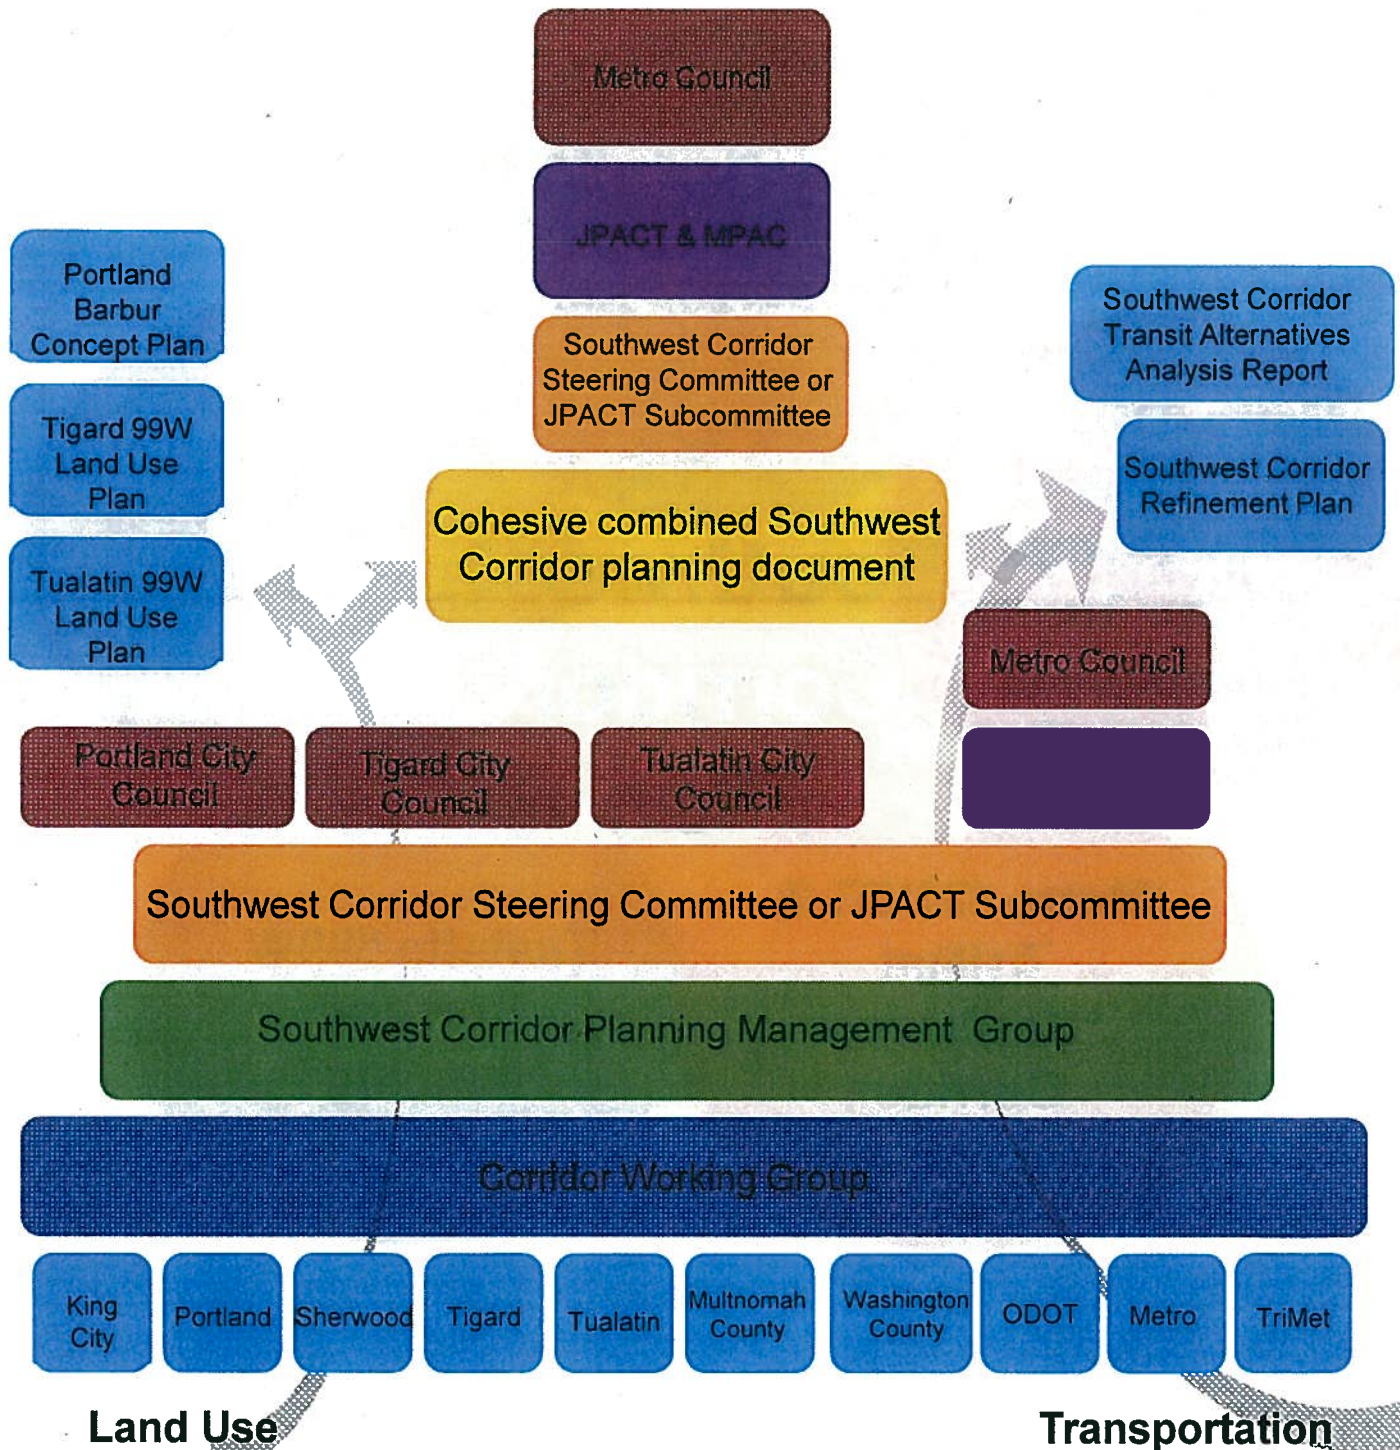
Metro Council

JPACT & MPAC

Southwest Corridor Steering Committee or JPACT Subcommittee

Cohesive combined Southwest Corridor planning document

Portland Barbur Concept Plan

Tigard 99W Land Use Plan

Tualatin 99W Land Use Plan

Southwest Corridor Transit Alternatives Analysis Report

Southwest Corridor Refinement Plan

Metro Council

Portland City Council

Tigard City Council

Tualatin City Council

Southwest Corridor Steering Committee or JPACT Subcommittee

Southwest Corridor Planning Management Group

Corridor Working Group

King City

Portland

Sherwood

Tigard

Tualatin

Multnomah County

Washington County

ODOT

Metro

TriMet

Land Use

Transportation